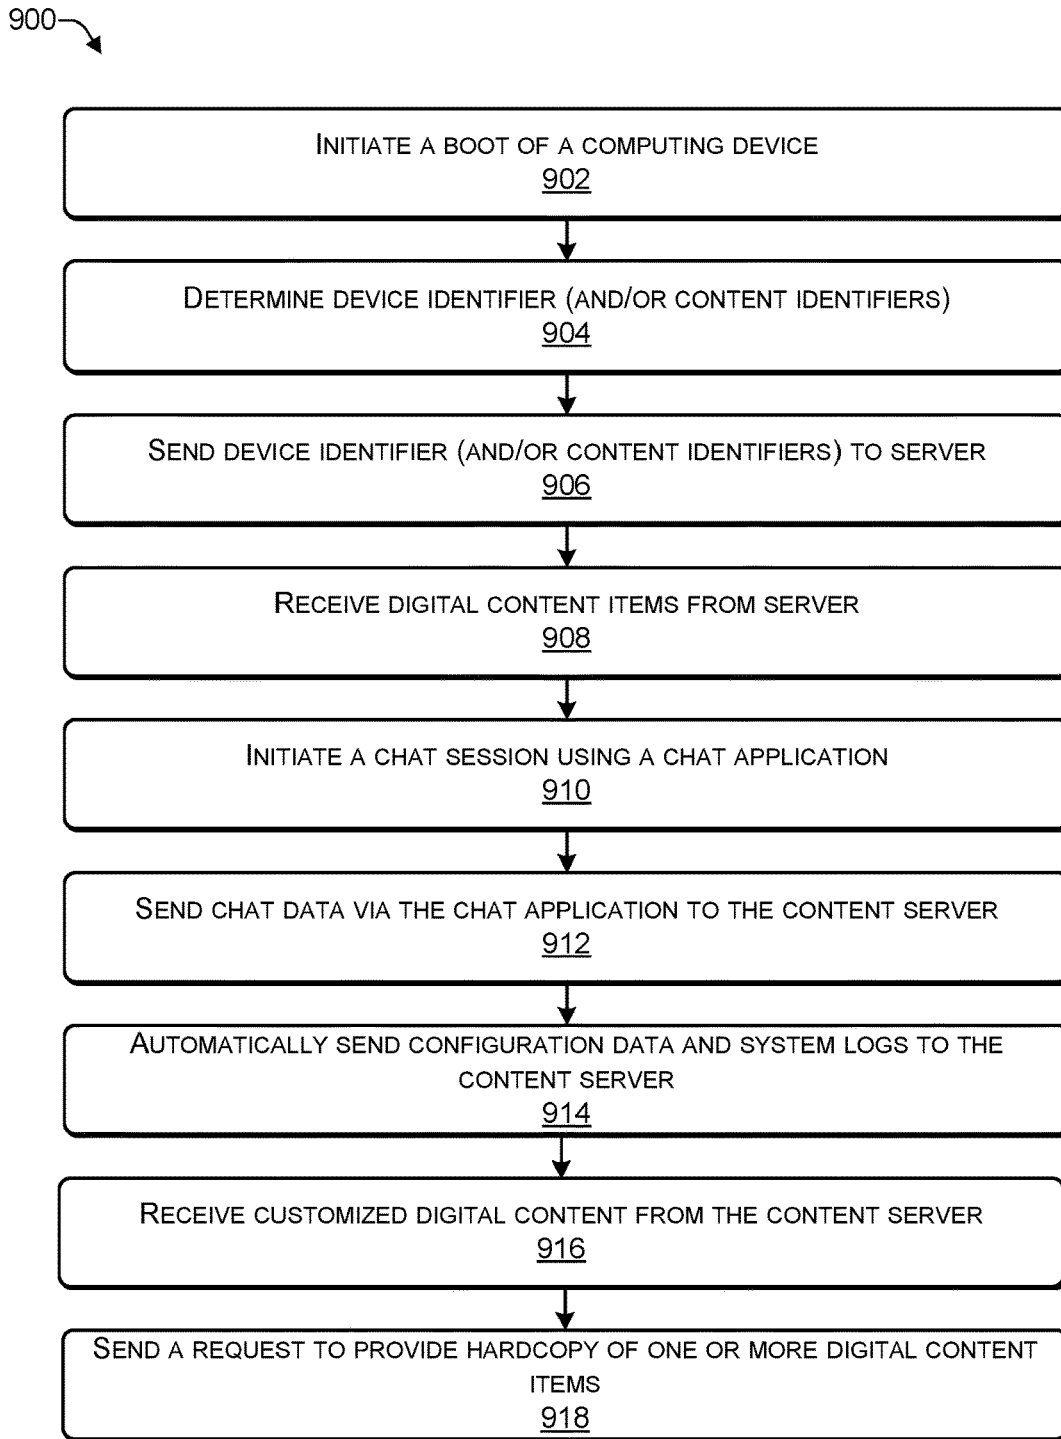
900

Initiate a boot of a computing device
902

Determine device identifier (and/or content identifiers)
904

Send device identifier (and/or content identifiers) to server
906

Receive digital content items from server
908

Initiate a chat session using a chat application
910

Send chat data via the chat application to the content server
912

Automatically send configuration data and system logs to the content server
914

Receive customized digital content from the content server
916

Send a request to provide hardcopy of one or more digital content items
918